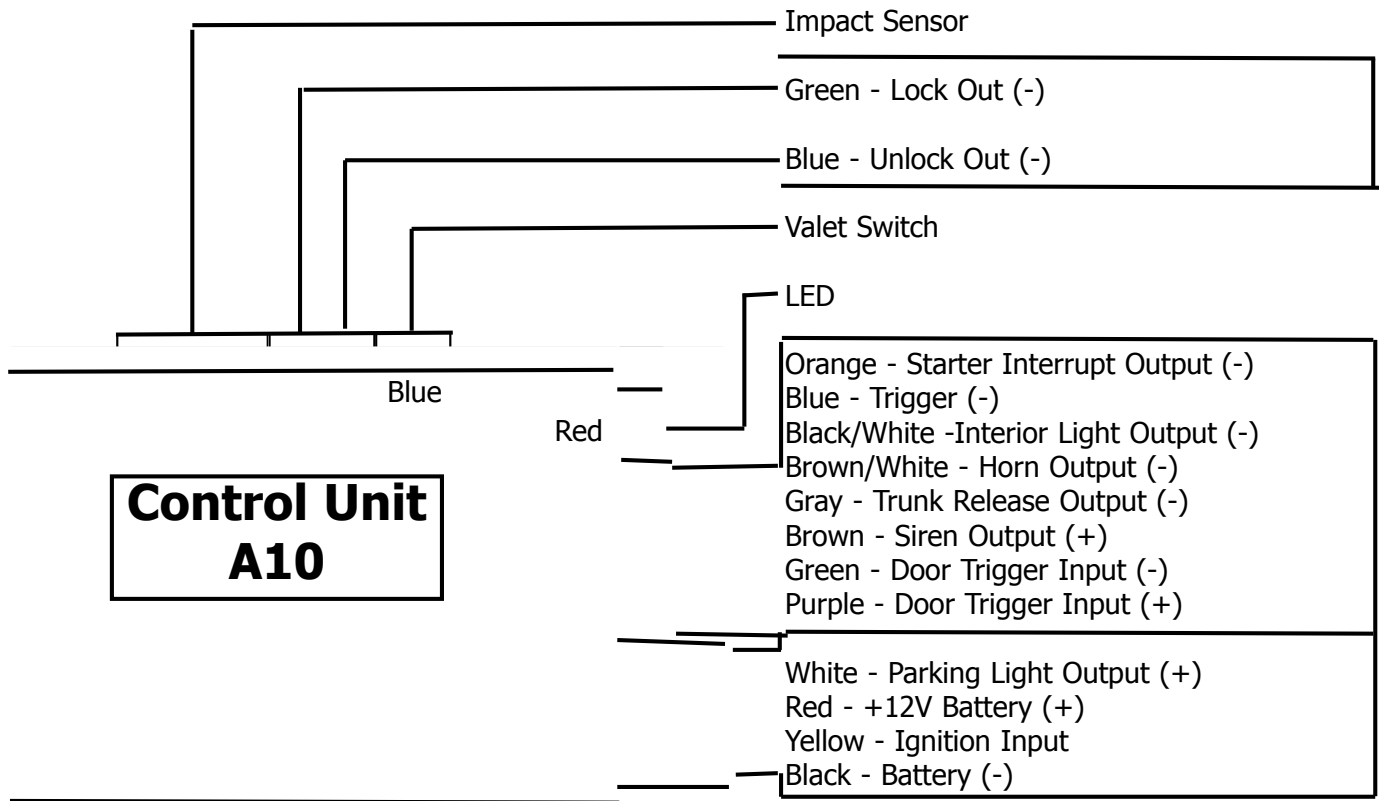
Impact Sensor

Green - Lock Out (-)

Blue - Unlock Out (-)

Valet Switch

LED

Blue

Red

Orange - Starter Interrupt Output (-)
Blue - Trigger (-)
Black/White -Interior Light Output (-)
Brown/White - Horn Output (-)
Gray - Trunk Release Output (-)
Brown - Siren Output (+)
Green - Door Trigger Input (-)
Purple - Door Trigger Input (+)

Control Unit
A10

White - Parking Light Output (+)
Red - +12V Battery (+)
Yellow - Ignition Input
Black - Battery (-)